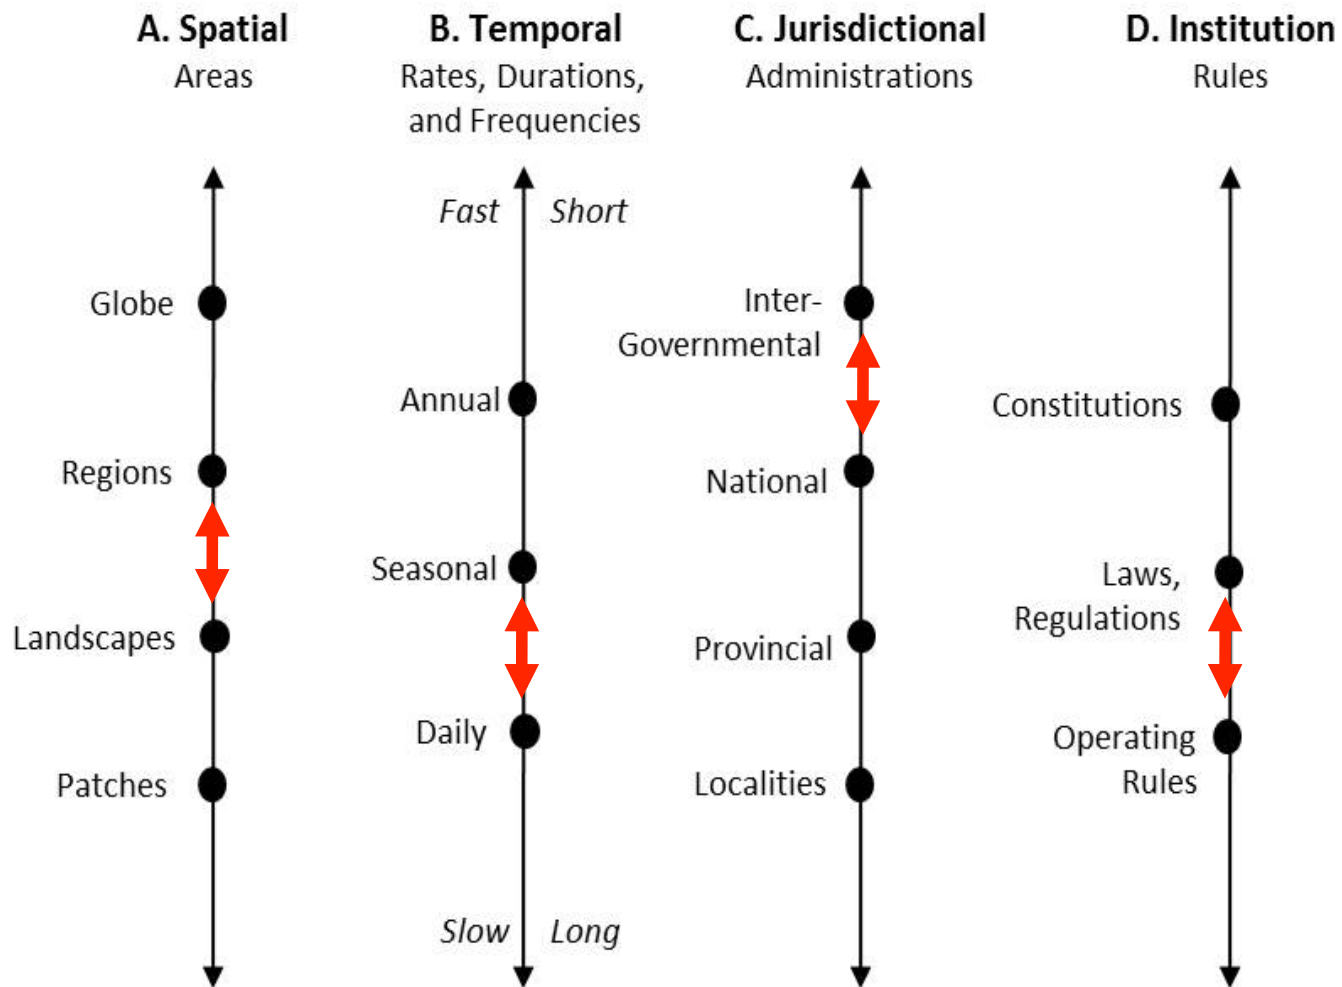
A. Spatial
Areas

Globe

Regions

Landscapes

Patches

B. Temporal
Rates, Durations, and Frequencies

Fast Short

Annual

Seasonal

Daily

Slow Long

C. Jurisdictional
Administrations

Inter-Governmental

National

Provincial

Localities

D. Institution
Rules

Constitutions

Laws, Regulations

Operating Rules